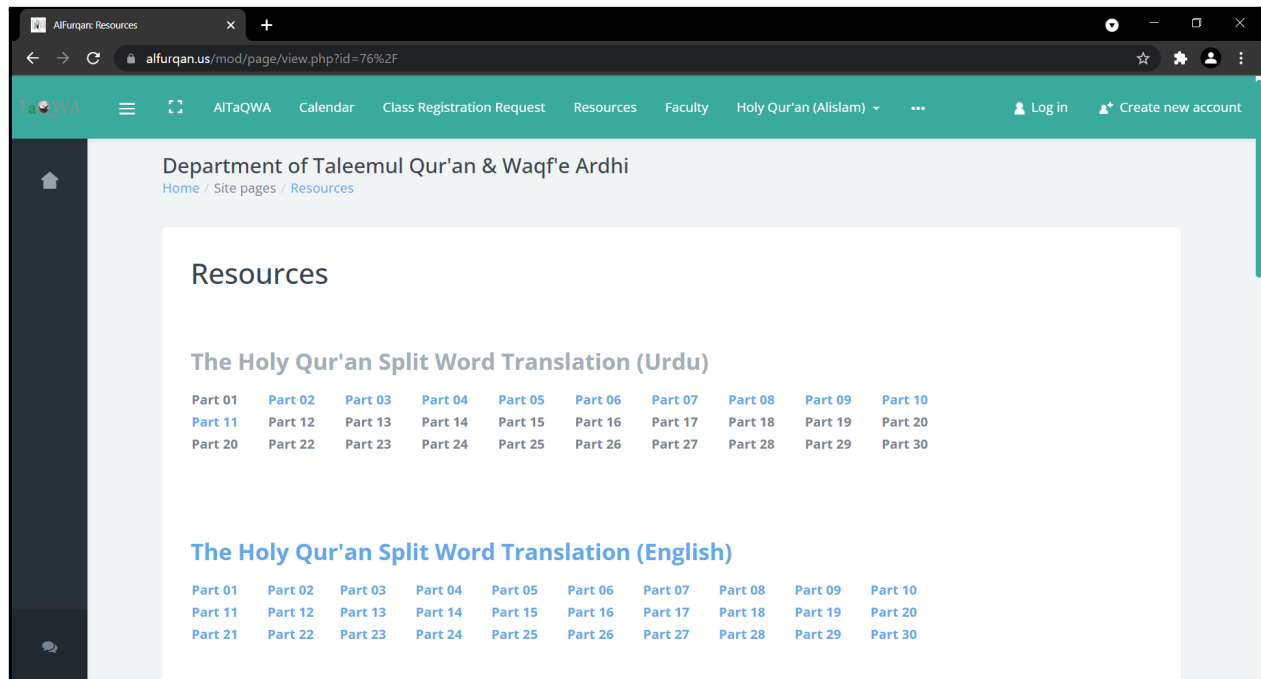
AlFurqan: Resources

alfurqan.us/mod/page/view.php?id=76%2F

TaQWA AlTaQWA Calendar Class Registration Request Resources Faculty Holy Qur'an (Alislam) ••• Log in Create new account

Department of Taleemul Qur'an & Waqf'e Ardhi

Home / Site pages / Resources

Resources

The Holy Qur'an Split Word Translation (Urdu)

| | | | | | | | | | |
|---|---|---|---|---|---|---|---|---|---|
| Part 01 | Part 02 | Part 03 | Part 04 | Part 05 | Part 06 | Part 07 | Part 08 | Part 09 | Part 10 |
| Part 11 | Part 12 | Part 13 | Part 14 | Part 15 | Part 16 | Part 17 | Part 18 | Part 19 | Part 20 |
| Part 20 | Part 22 | Part 23 | Part 24 | Part 25 | Part 26 | Part 27 | Part 28 | Part 29 | Part 30 |

The Holy Qur'an Split Word Translation (English)

| | | | | | | | | | |
|---|---|---|---|---|---|---|---|---|---|
| Part 01 | Part 02 | Part 03 | Part 04 | Part 05 | Part 06 | Part 07 | Part 08 | Part 09 | Part 10 |
| Part 11 | Part 12 | Part 13 | Part 14 | Part 15 | Part 16 | Part 17 | Part 18 | Part 19 | Part 20 |
| Part 21 | Part 22 | Part 23 | Part 24 | Part 25 | Part 26 | Part 27 | Part 28 | Part 29 | Part 30 |